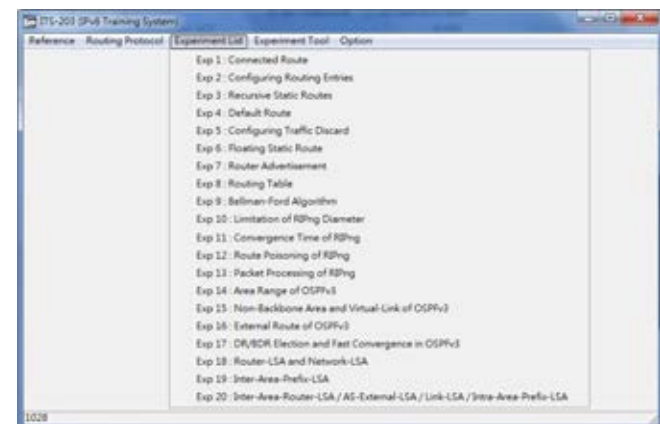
ITS-203 (IPv6 Training System)

Reference Routing Protocol Experiment List Experiment Tool Option

Exp 1 : Connected Route
Exp 2 : Configuring Routing Entries
Exp 3 : Recursive Static Routes
Exp 4 : Default Route
Exp 5 : Configuring Traffic Discard
Exp 6 : Floating Static Route
Exp 7 : Router Advertisement
Exp 8 : Routing Table
Exp 9 : Bellman-Ford Algorithm
Exp 10 : Limitation of RIPng Diameter
Exp 11 : Convergence Time of RIPng
Exp 12 : Route Poisoning of RIPng
Exp 13 : Packet Processing of RIPng
Exp 14 : Area Range of OSPFv3
Exp 15 : Non-Backbone Area and Virtual-Link of OSPFv3
Exp 16 : External Route of OSPFv3
Exp 17 : DR/BDR Election and Fast Convergence in OSPFv3
Exp 18 : Router-LSA and Network-LSA
Exp 19 : Inter-Area-Prefix-LSA
Exp 20 : Inter-Area-Router-LSA / AS-External-LSA / Link-LSA / Intra-Area-Prefix-LSA

1028